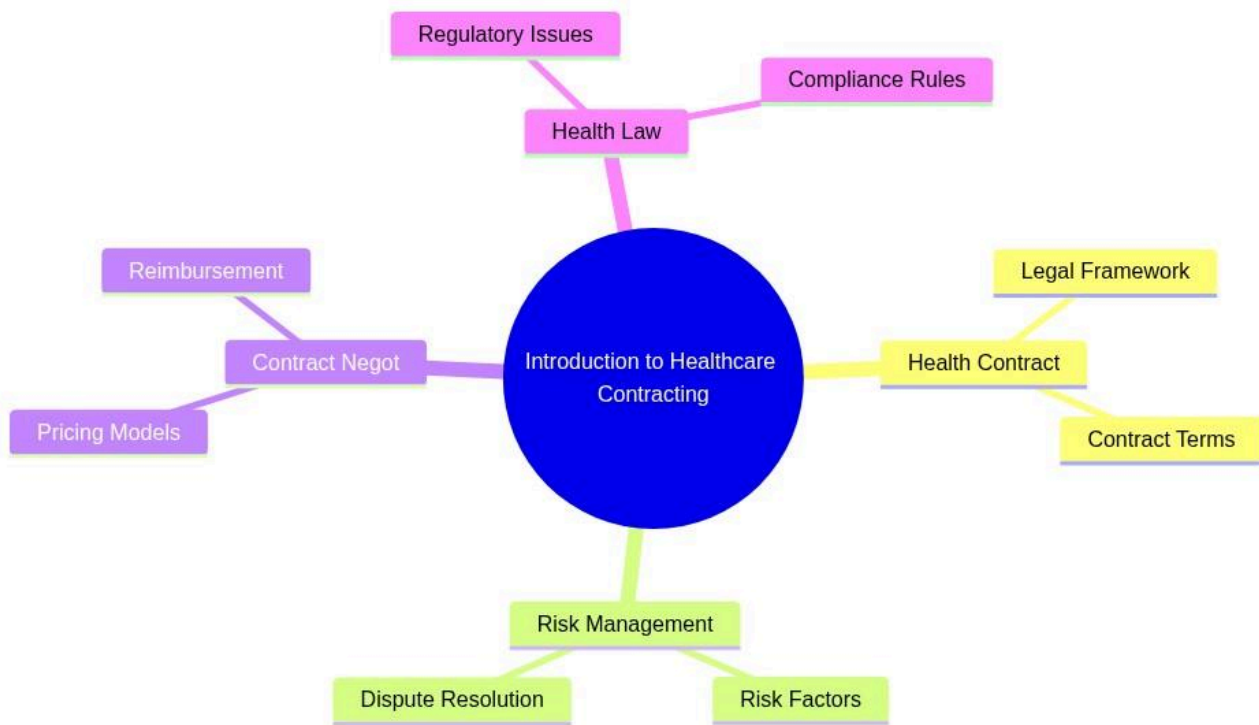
Regulatory Issues

Compliance Rules

Health Law

Reimbursement

Contract Negot

Pricing Models

Introduction to Healthcare Contracting

Legal Framework

Health Contract

Contract Terms

Risk Management

Dispute Resolution

Risk Factors